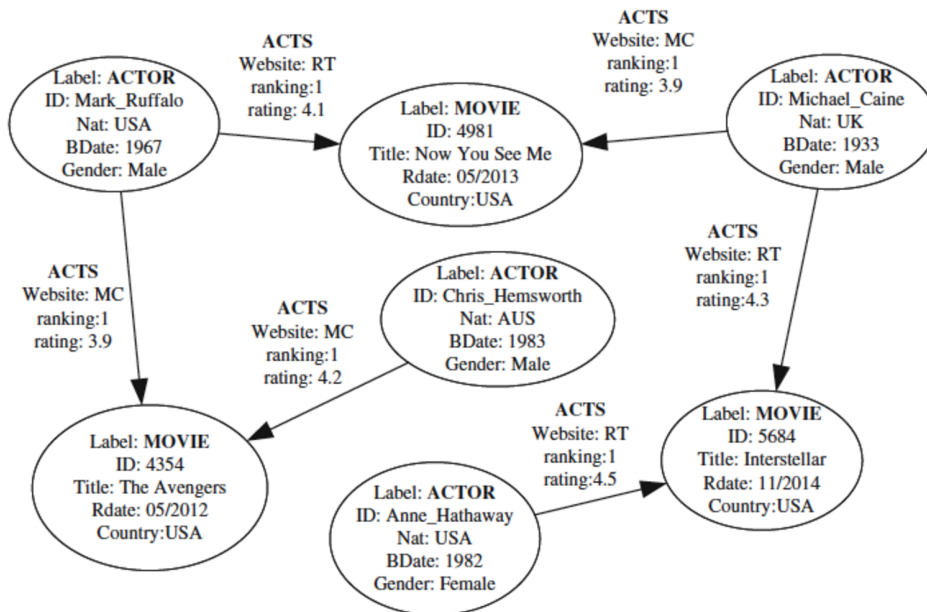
ACTS
Website: MC
ranking:1
rating: 3.9

ACTS
Website: RT
ranking:1
rating: 4.1

Label: ACTOR
ID: Mark_Ruffalo
Nat: USA
BDate: 1967
Gender: Male

Label: MOVIE
ID: 4981
Title: Now You See Me
Rdate: 05/2013
Country:USA

Label: ACTOR
ID: Michael_Caine
Nat: UK
BDate: 1933
Gender: Male

ACTS
Website: RT
ranking:1
rating:4.3

ACTS
Website: MC
ranking:1
rating: 3.9

Label: ACTOR
ID: Chris_Hemsworth
Nat: AUS
BDate: 1983
Gender: Male

ACTS
Website: MC
ranking:1
rating: 4.2

ACTS
Website: RT
ranking:1
rating:4.5

Label: MOVIE
ID: 5684
Title: Interstellar
Rdate: 11/2014
Country:USA

Label: MOVIE
ID: 4354
Title: The Avengers
Rdate: 05/2012
Country:USA

Label: ACTOR
ID: Anne_Hathaway
Nat: USA
BDate: 1982
Gender: Female